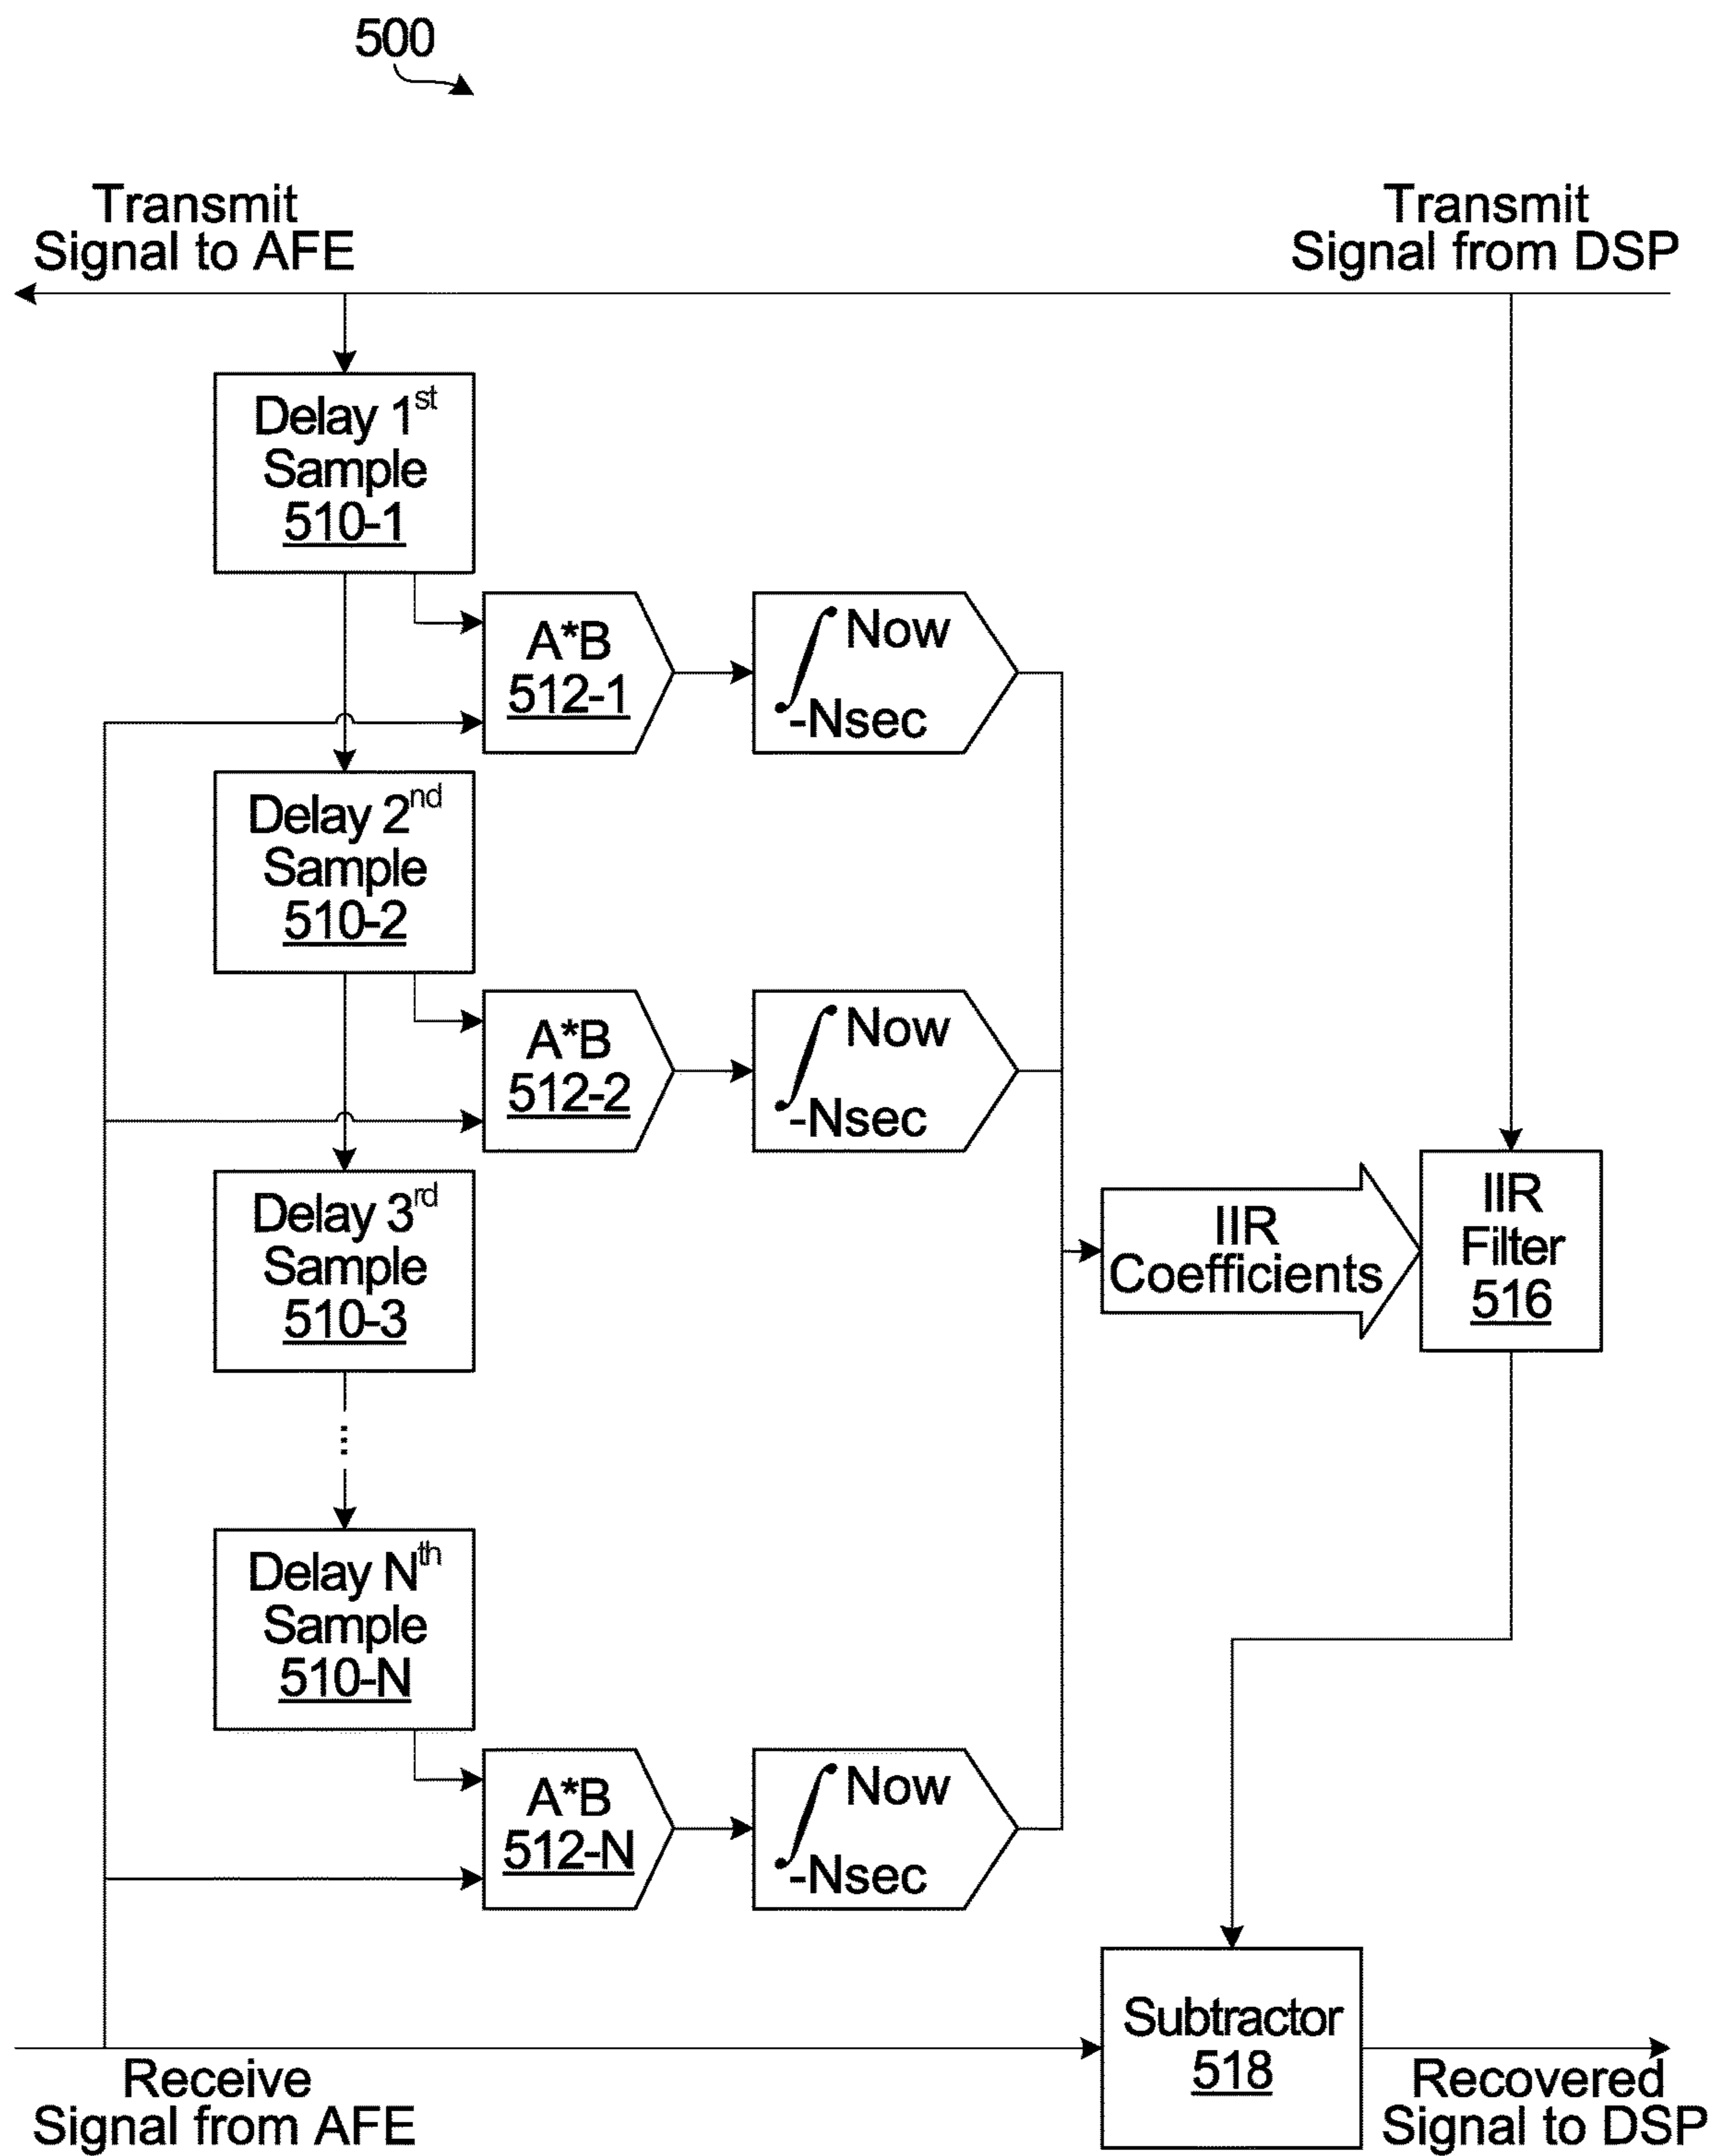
500

Transmit Signal to AFE

Transmit Signal from DSP

Delay 1$^{st}$ Sample 510-1

A*B 512-1

$\int_{-Nsec}^{Now}$

Delay 2$^{nd}$ Sample 510-2

A*B 512-2

$\int_{-Nsec}^{Now}$

Delay 3$^{rd}$ Sample 510-3

IIR Coefficients

IIR Filter 516

Delay N$^{th}$ Sample 510-N

A*B 512-N

$\int_{-Nsec}^{Now}$

Subtractor 518

Receive Signal from AFE

Recovered Signal to DSP